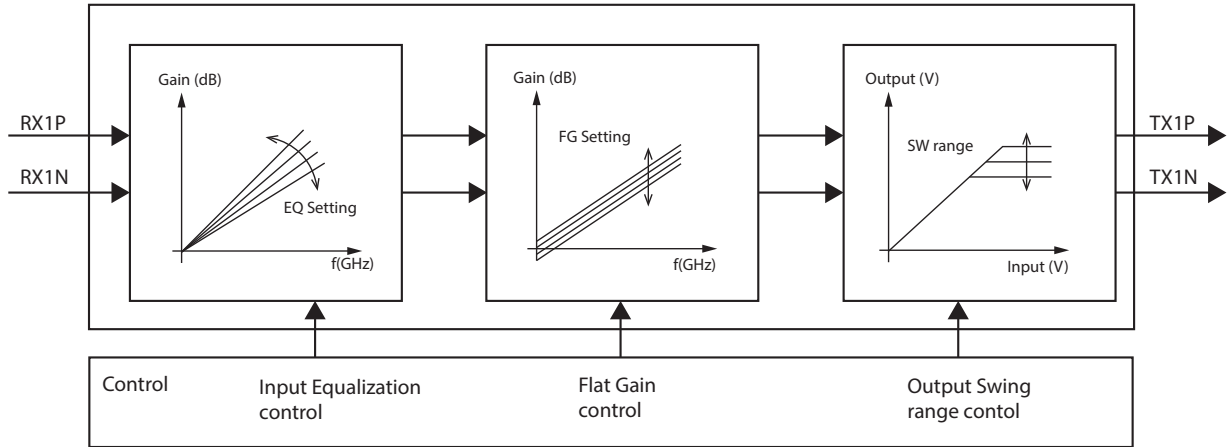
RX1P

RX1N

Gain (dB)

EQ Setting

f(GHz)

Gain (dB)

FG Setting

f(GHz)

Output (V)

SW range

Input (V)

TX1P

TX1N

Control

Input Equalization control

Flat Gain control

Output Swing range contol